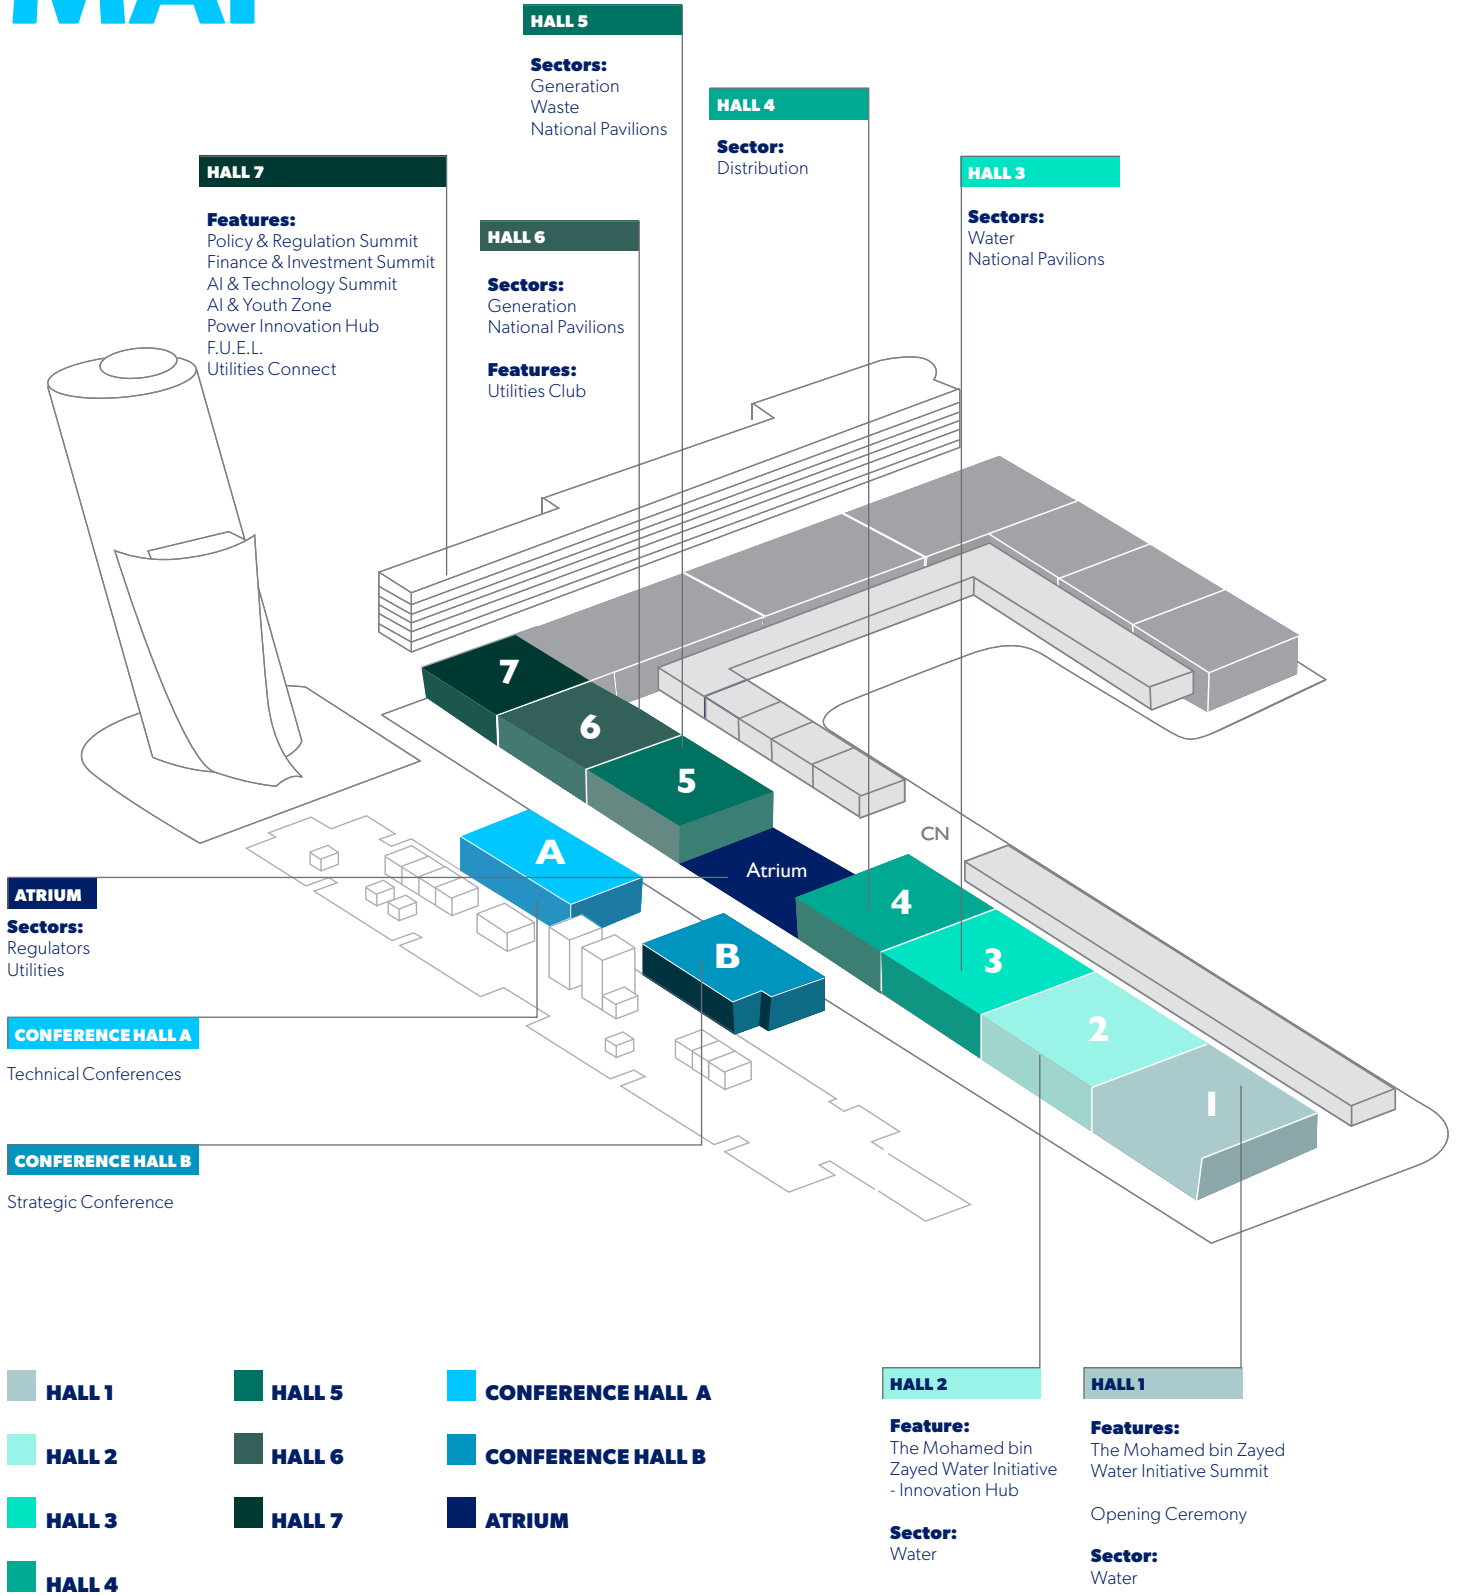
HALL 5

Sectors:
Generation
Waste
National Pavilions

HALL 4

Sector:
Distribution

HALL 7

Features:
Policy & Regulation Summit
Finance & Investment Summit
AI & Technology Summit
AI & Youth Zone
Power Innovation Hub
F.U.E.L.
Utilities Connect

HALL 6

Sectors:
Generation
National Pavilions

Features:
Utilities Club

HALL 3

Sectors:
Water
National Pavilions

7
6
5
A
Atrium
CN
4
B
3
2
1

ATRIUM

Sectors:
Regulators
Utilities

CONFERENCE HALL A

Technical Conferences

CONFERENCE HALL B

Strategic Conference

HALL 1
HALL 2
HALL 3
HALL 4
HALL 5
HALL 6
HALL 7
CONFERENCE HALL A
CONFERENCE HALL B
ATRIUM

HALL 2

Feature:
The Mohamed bin Zayed Water Initiative - Innovation Hub

Sector:
Water

HALL 1

Features:
The Mohamed bin Zayed Water Initiative Summit

Opening Ceremony

Sector:
Water